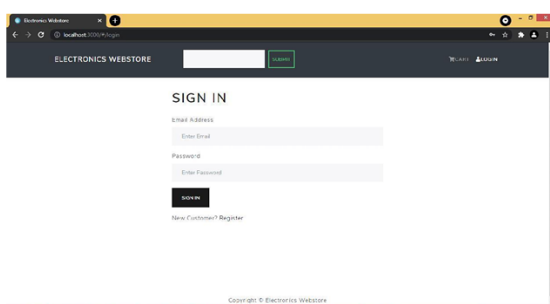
Electronics Webstore
localhost:3000/#/login

ELECTRONICS WEBSTORE
SUBMIT
CART LOGIN

SIGN IN

Email Address
Enter Email

Password
Enter Password

SIGN IN

New Customer? Register

Copyright © Electronics Webstore